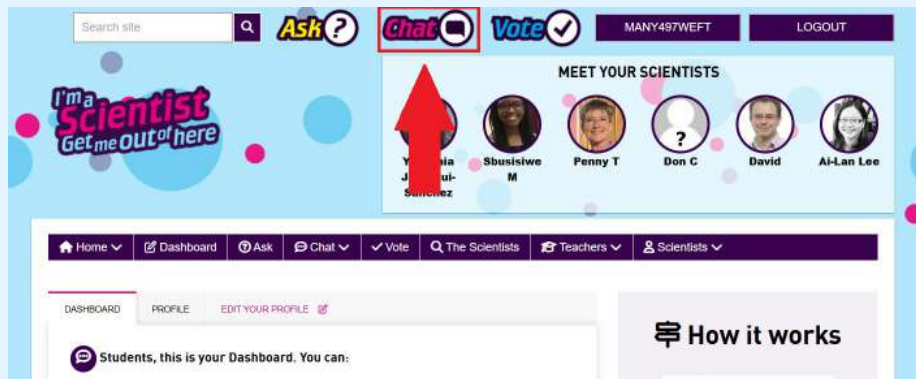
Search site

Ask Chat Vote

MANY497WEFT

LOGOUT

I'm a Scientist Get me out of here

MEET YOUR SCIENTISTS

Y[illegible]nia J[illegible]ui-S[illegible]nchez

Sbusisiwe M

Penny T

Don C

David

Ai-Lan Lee

Home

Dashboard

Ask

Chat

Vote

The Scientists

Teachers

Scientists

DASHBOARD

PROFILE

EDIT YOUR PROFILE

Students, this is your Dashboard. You can:

How it works